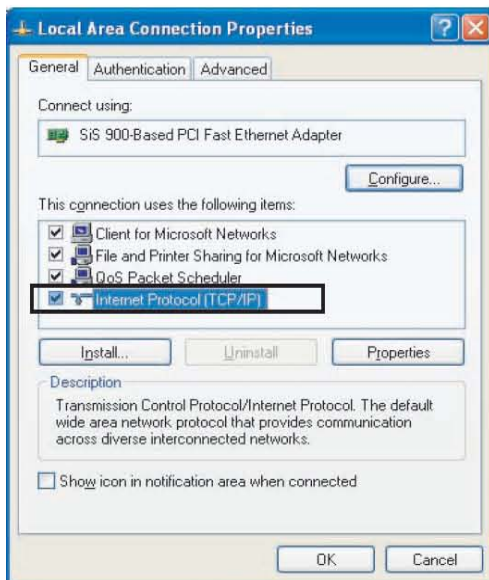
Local Area Connection Properties

General | Authentication | Advanced

Connect using:

SiS 900-Based PCI Fast Ethernet Adapter

Configure...

This connection uses the following items:

Client for Microsoft Networks
File and Printer Sharing for Microsoft Networks
QoS Packet Scheduler
Internet Protocol (TCP/IP)

Install... | Uninstall | Properties

Description

Transmission Control Protocol/Internet Protocol. The default wide area network protocol that provides communication across diverse interconnected networks.

Show icon in notification area when connected

OK | Cancel